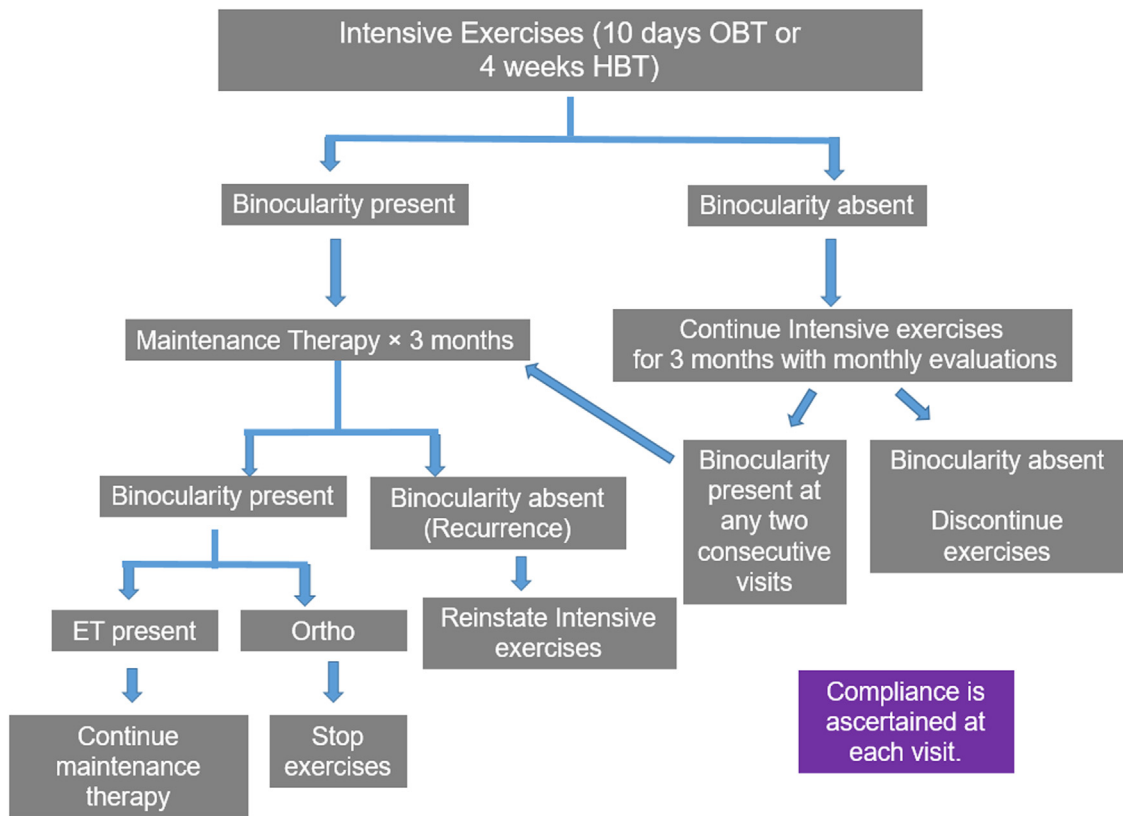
Intensive Exercises (10 days OBT or 4 weeks HBT)

Binocularity present

Binocularity absent

Maintenance Therapy × 3 months

Continue Intensive exercises for 3 months with monthly evaluations

Binocularity present

Binocularity absent (Recurrence)

Binocularity present at any two consecutive visits

Binocularity absent

Discontinue exercises

ET present

Ortho

Reinstate Intensive exercises

Continue maintenance therapy

Stop exercises

Compliance is ascertained at each visit.